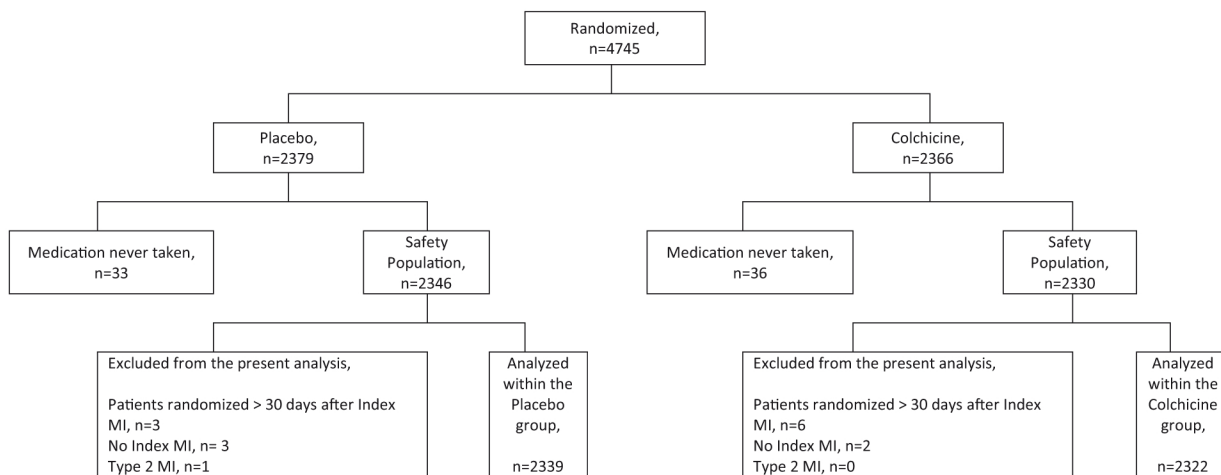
Randomized,
n=4745

Placebo,
n=2379

Colchicine,
n=2366

Medication never taken,
n=33

Safety Population,
n=2346

Medication never taken,
n=36

Safety Population,
n=2330

Excluded from the present analysis,

Patients randomized > 30 days after Index MI, n=3
No Index MI, n= 3
Type 2 MI, n=1

Analyzed within the Placebo group,

n=2339

Excluded from the present analysis,

Patients randomized > 30 days after Index MI, n=6
No Index MI, n=2
Type 2 MI, n=0

Analyzed within the Colchicine group,

n=2322